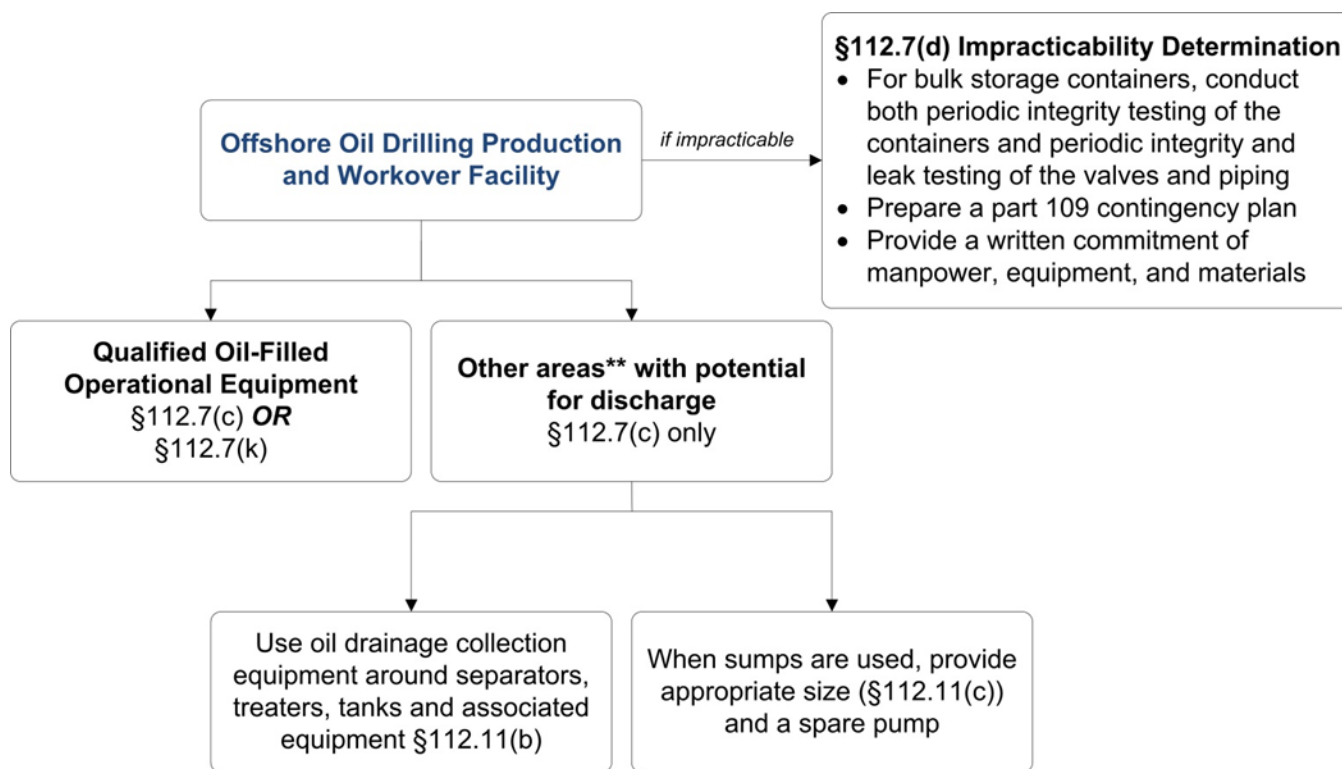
Offshore Oil Drilling Production and Workover Facility

if impracticable

§112.7(d) Impracticability Determination
- For bulk storage containers, conduct both periodic integrity testing of the containers and periodic integrity and leak testing of the valves and piping
- Prepare a part 109 contingency plan
- Provide a written commitment of manpower, equipment, and materials

Qualified Oil-Filled Operational Equipment
§112.7(c) ***OR***
§112.7(k)

Other areas** with potential for discharge
§112.7(c) only

Use oil drainage collection equipment around separators, treaters, tanks and associated equipment §112.11(b)

When sumps are used, provide appropriate size (§112.11(c)) and a spare pump